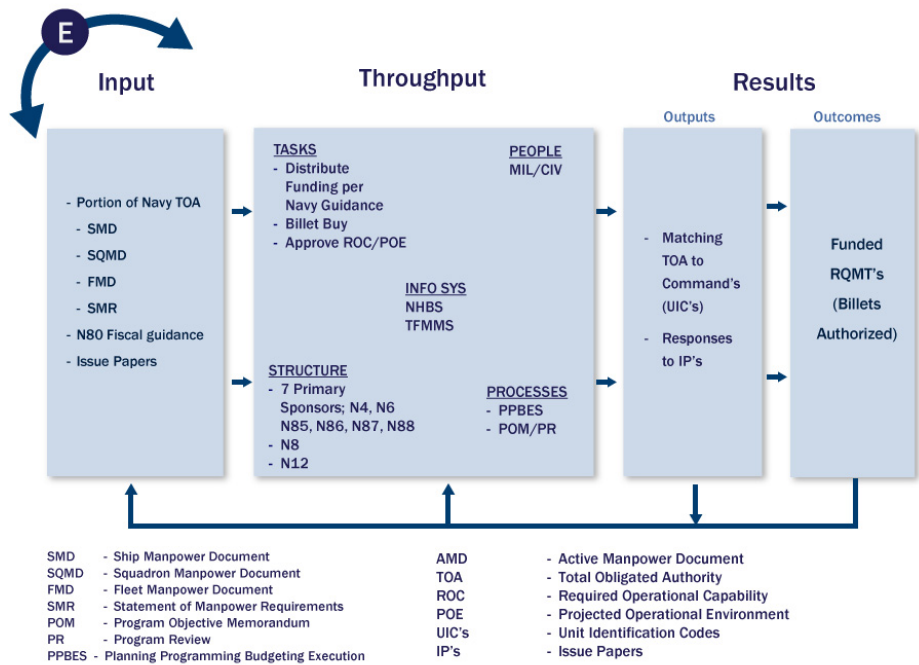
E

Input

Throughput

Results

Outputs

Outcomes

- Portion of Navy TOA
- SMD
- SQMD
- FMD
- SMR
- N80 Fiscal guidance
- Issue Papers

TASKS
- Distribute Funding per Navy Guidance
- Billet Buy
- Approve ROC/POE

PEOPLE
MIL/CIV

INFO SYS
NHBS
TFMMS

STRUCTURE
- 7 Primary Sponsors; N4, N6 N85, N86, N87, N88
- N8
- N12

PROCESSES
- PPBES
- POM/PR

- Matching TOA to Command's (UIC's)
- Responses to IP's

Funded RQMT's (Billets Authorized)

SMD - Ship Manpower Document
SQMD - Squadron Manpower Document
FMD - Fleet Manpower Document
SMR - Statement of Manpower Requirements
POM - Program Objective Memorandum
PR - Program Review
PPBES - Planning Programming Budgeting Execution

AMD - Active Manpower Document
TOA - Total Obligated Authority
ROC - Required Operational Capability
POE - Projected Operational Environment
UIC's - Unit Identification Codes
IP's - Issue Papers